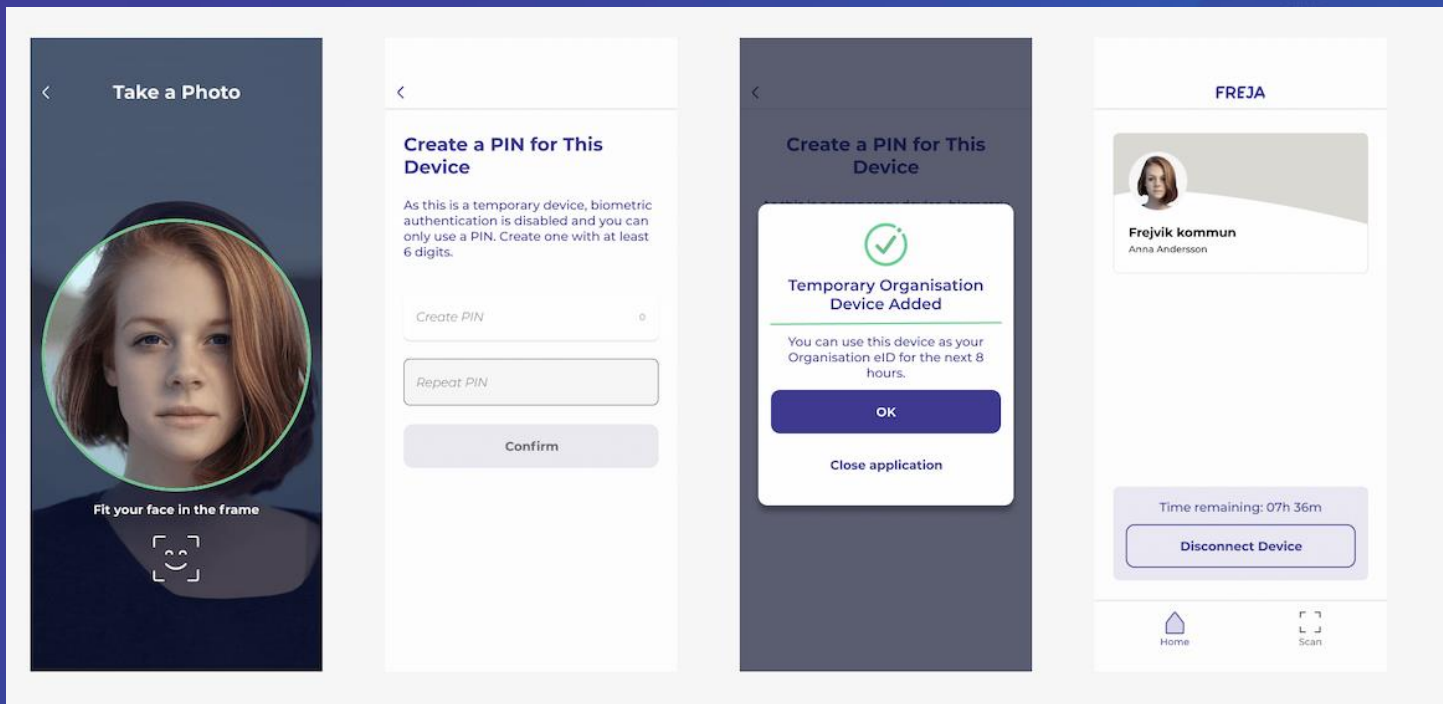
<

Take a Photo

Fit your face in the frame

<

Create a PIN for This Device

As this is a temporary device, biometric authentication is disabled and you can only use a PIN. Create one with at least 6 digits.

Create PIN

0

Repeat PIN

Confirm

<

Create a PIN for This Device

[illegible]

Temporary Organisation Device Added

You can use this device as your Organisation eID for the next 8 hours.

OK

Close application

FREJA

Frejvik kommun

Anna Andersson

Time remaining: 07h 36m

Disconnect Device

Home

Scan